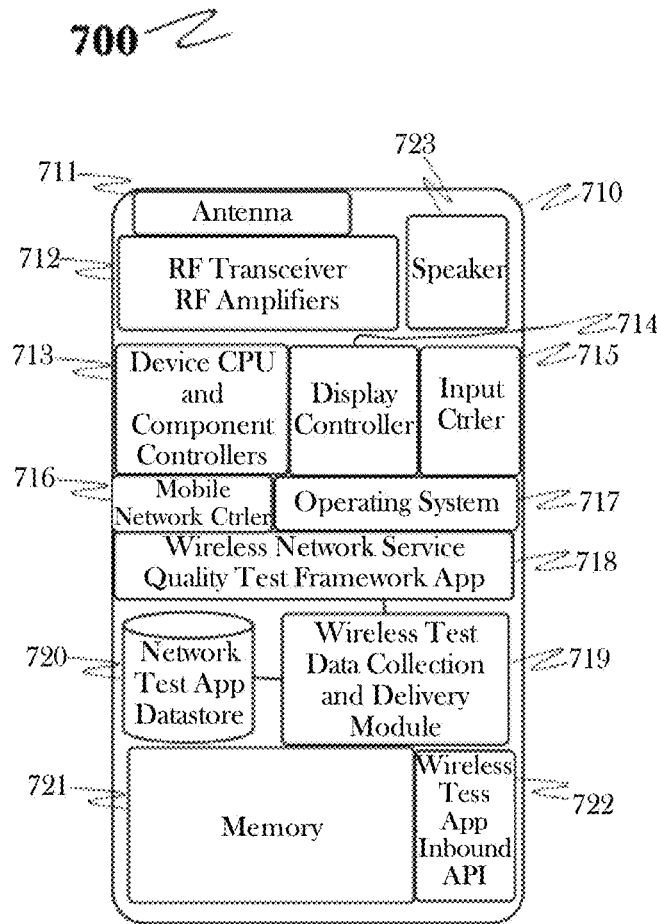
700

723
711
710
Antenna
712
RF Transceiver
RF Amplifiers
Speaker
714
713
715
Device CPU and Component Controllers
Display Controller
Input Ctrler
716
Mobile Network Ctrler
Operating System
717
Wireless Network Service Quality Test Framework App
718
720
Network Test App Datastore
Wireless Test Data Collection and Delivery Module
719
721
Memory
Wireless Tess App Inbound API
722